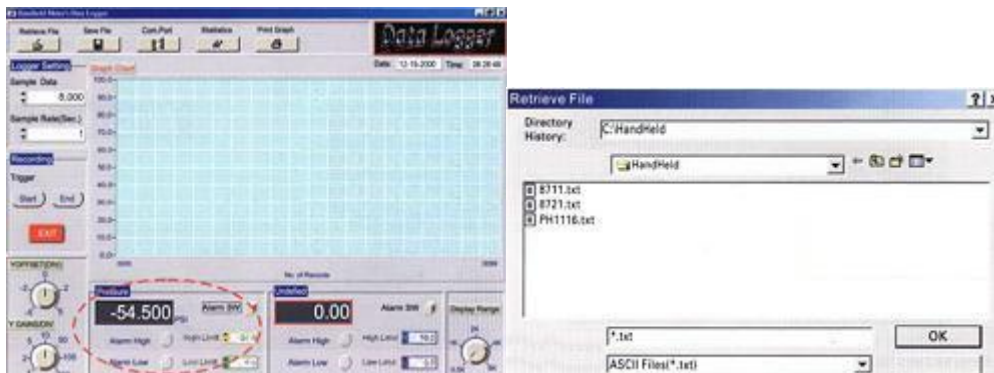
Retrieve File Save File Com.Port Statistics Print Graph

Data Logger

Logger Setting

Sample Data

5,000

Sample Rate(Sec.)

1

Graph Chart

Date 12-15-2000 Time 08:28:46

100.0
90.0
80.0
70.0
60.0
50.0
40.0
30.0
20.0
10.0
0.0

No. of Records

Recording

Trigger

Start End

EXIT

Y OFFSET

Y DIVISION

Pressure

-54.500

Alarm SW

Alarm High

High Limit

Alarm Low

Low Limit

Undefined

0.00

Alarm SW

Alarm High

High Limit

Alarm Low

Low Limit

Display Range

Retrieve File

?

Directory History:

C:\HandHeld

HandHeld

8711.txt

8721.txt

PH1116.txt

*.txt

OK

ASCII Files(*.txt)